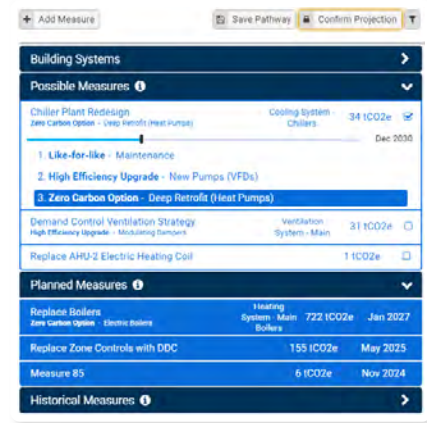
+ Add Measure

Save Pathway

Confirm Projection

Building Systems

Possible Measures

Chiller Plant Redesign
Zero Carbon Option - Deep Retrofit (Heat Pumps)
Cooling System - Chillers
34 tCO2e

Dec 2030

1. Like-for-like - Maintenance
2. High Efficiency Upgrade - New Pumps (VFDs)
3. Zero Carbon Option - Deep Retrofit (Heat Pumps)

Demand Control Ventilation Strategy
High Efficiency Upgrade - Modulating Dampers
Ventilation System - Main
31 tCO2e

Replace AHU-2 Electric Heating Coil
1 tCO2e

Planned Measures

Replace Boilers
Zero Carbon Option - Electric Boilers
Heating System - Main Boilers
722 tCO2e
Jan 2027

Replace Zone Controls with DDC
155 tCO2e
May 2025

Measure 85
6 tCO2e
Nov 2024

Historical Measures